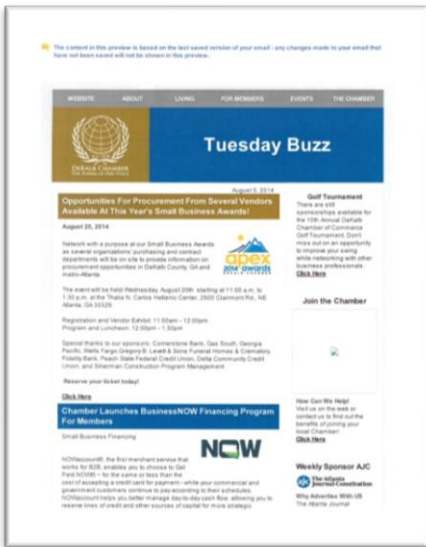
The content in this preview is based on the last saved version of your email - any changes made to your email that have not been saved will not be shown in this preview.

WEBSITE ABOUT LIVING FOR MEMBERS EVENTS THE CHAMBER

DEKALB CHAMBER

Tuesday Buzz

August 5, 2014

Opportunities For Procurement From Several Vendors Available At This Year's Small Business Awards!

August 20, 2014

Network with a purpose at our Small Business Awards as several organizations' purchasing and contract departments will be on site to provide information on procurement opportunities in DeKalb County, GA and metro-Atlanta.

apex 2014 awards

The event will be held Wednesday, August 20th starting at 11:00 a.m. to 1:30 p.m. at the Thalia N. Carlos Hellenic Center, 2500 Clairmont Rd., NE Atlanta, GA 30329.

Registration and Vendor Exhibit: 11:00am - 12:00pm
Program and Luncheon: 12:00pm - 1:30pm

Special thanks to our sponsors: Cornerstone Bank, Gas South, Georgia Pacific, Wells Fargo Gregory B. Levett & Sons Funeral Homes & Crematory, Fidelity Bank, Peach State Federal Credit Union, DeKalb Community Credit Union, and Silverman Construction Program Management

Reserve your ticket today!

Click Here

Chamber Launches BusinessNOW Financing Program For Members

Small Business Financing

NOW

NOWaccount®, the first merchant service that works for B2B, enables you to choose to Get Paid NOW® - for the same or less than the cost of accepting a credit card for payment - while your commercial and government customers continue to pay according to their schedules. NOWaccount helps you better manage day-to-day cash flow, allowing you to reserve lines of credit and other sources of capital for more strategic

Golf Tournament

There are still sponsorships available for the 10th Annual DeKalb Chamber of Commerce Golf Tournament. Don't miss out on an opportunity to improve your swing while networking with other business professionals.

Click Here

Join the Chamber

How Can We Help! Visit us on the web or contact us to find out the benefits of joining your local Chamber!

Click Here

Weekly Sponsor AJC

The Atlanta Journal-Constitution

Why Advertise With Us

The Atlanta Journal